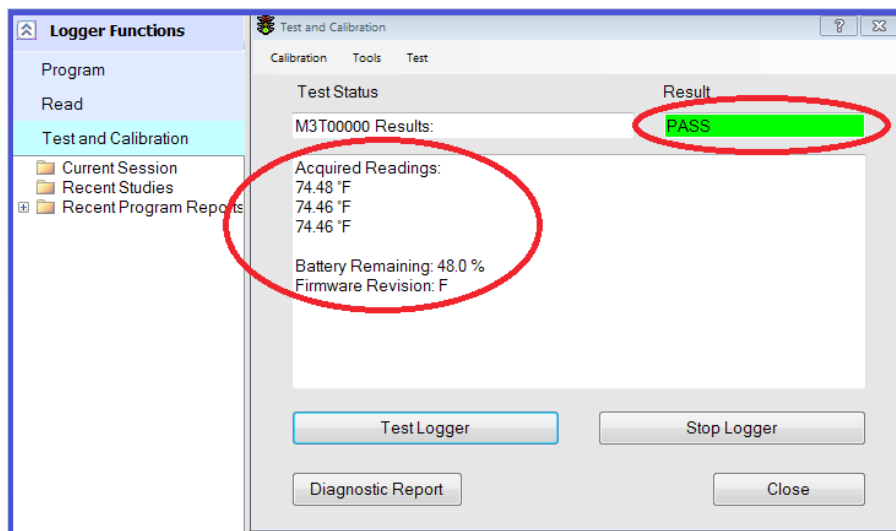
Logger Functions

Program

Read

Test and Calibration

Current Session

Recent Studies

Recent Program Reports

Test and Calibration

?

Calibration Tools Test

Test Status

Result

M3T00000 Results:

PASS

Acquired Readings:
74.48 °F
74.46 °F
74.46 °F

Battery Remaining: 48.0 %
Firmware Revision: F

Test Logger

Stop Logger

Diagnostic Report

Close